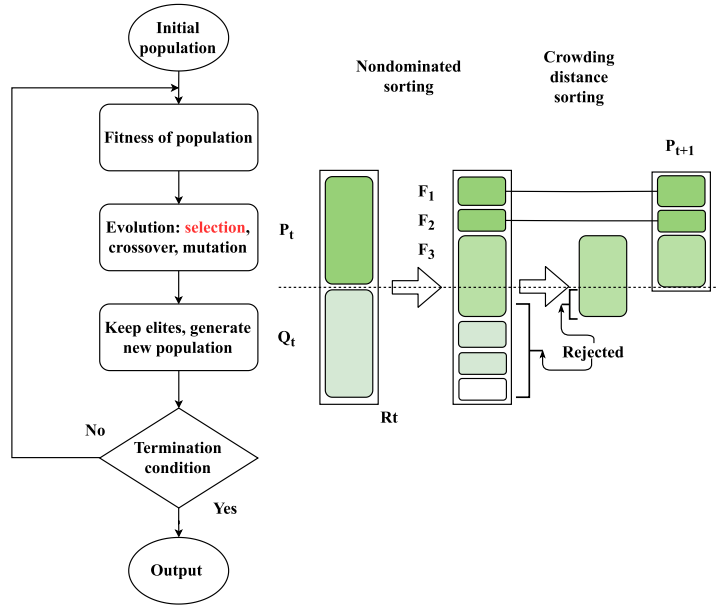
Initial population

Fitness of population

Evolution: selection, crossover, mutation

Keep elites, generate new population

Termination condition

No

Yes

Output

Nondominated sorting

Crowding distance sorting

$P_t$

$Q_t$

Rt

$F_1$

$F_2$

$F_3$

$P_{t+1}$

Rejected